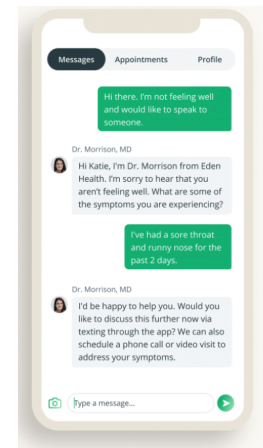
Messages Appointments Profile

Hi there. I'm not feeling well and would like to speak to someone.

Dr. Morrison, MD

Hi Katie, I'm Dr. Morrison from Eden Health. I'm sorry to hear that you aren't feeling well. What are some of the symptoms you are experiencing?

I've had a sore throat and runny nose for the past 2 days.

Dr. Morrison, MD

I'd be happy to help you. Would you like to discuss this further now via texting through the app? We can also schedule a phone call or video visit to address your symptoms.

Type a message...